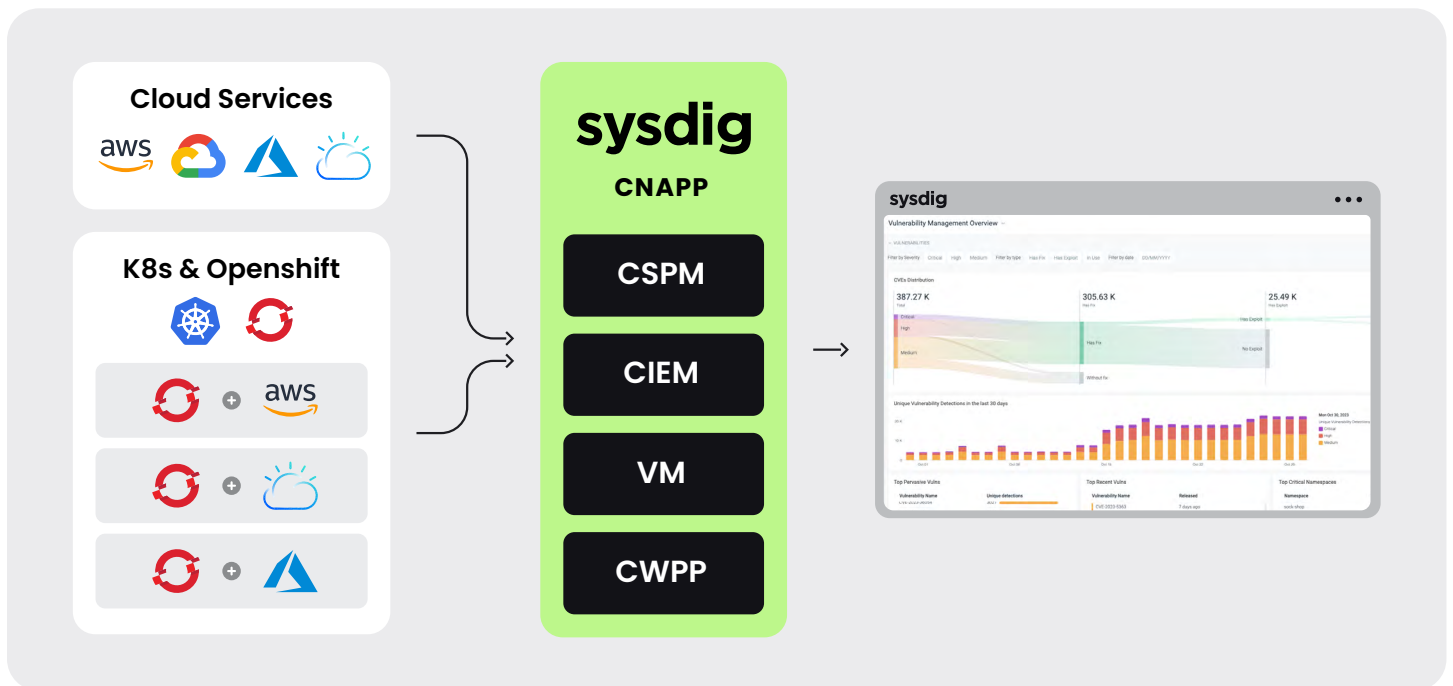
Cloud Services

aws

K8s & Openshift

aws

sysdig

CNAPP

CSPM

CIEM

VM

CWPP

sysdig

Vulnerability Management Overview

CVEs Distribution

387.27 K

305.63 K

25.49 K

Critical

High

Medium

Has Fix

Has Exploit

No Exploit

Without fix

Unique Vulnerability Detections in the last 30 days

Critical

High

Medium

Top Pervasive Vulns

Vulnerability Name

Unique detections

Top Recent Vulns

Vulnerability Name

Released

7 days ago

Top Critical Namespaces

Namespace